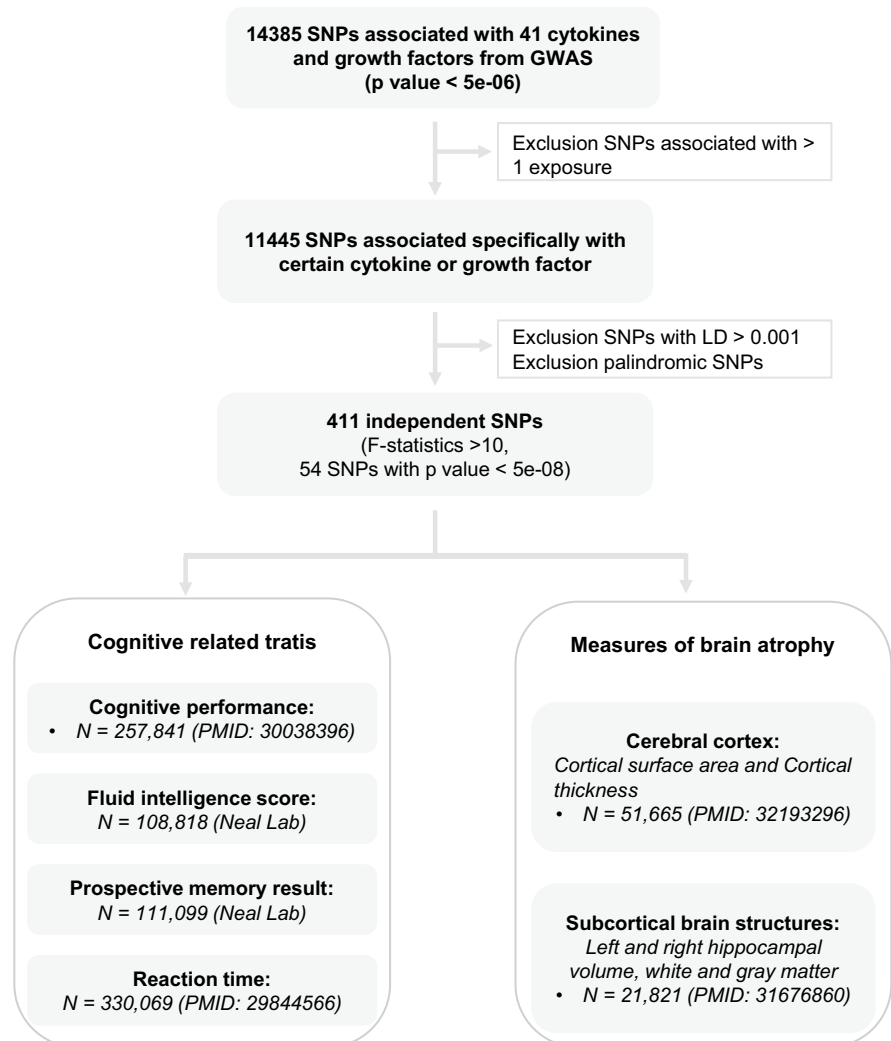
14385 SNPs associated with 41 cytokines and growth factors from GWAS (p value < 5e-06)

Exclusion SNPs associated with > 1 exposure

11445 SNPs associated specifically with certain cytokine or growth factor

Exclusion SNPs with LD > 0.001
Exclusion palindromic SNPs

411 independent SNPs
(F-statistics >10, 54 SNPs with p value < 5e-08)

Cognitive related tratis

Cognitive performance:
• N = 257,841 (PMID: 30038396)

Fluid intelligence score:
N = 108,818 (Neal Lab)

Prospective memory result:
N = 111,099 (Neal Lab)

Reaction time:
N = 330,069 (PMID: 29844566)

Measures of brain atrophy

Cerebral cortex:
Cortical surface area and Cortical thickness
• N = 51,665 (PMID: 32193296)

Subcortical brain structures:
Left and right hippocampal volume, white and gray matter
• N = 21,821 (PMID: 31676860)